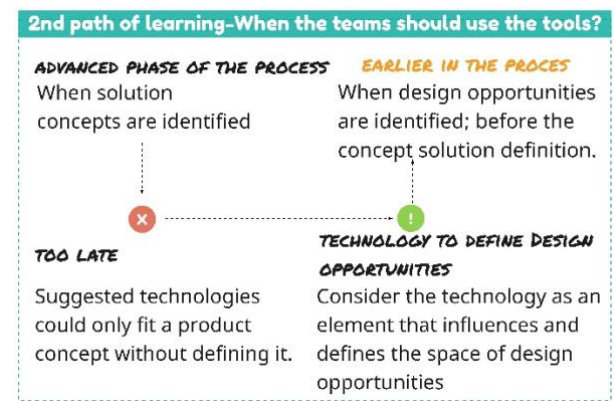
2nd path of learning-When the teams should use the tools?

ADVANCED PHASE OF THE PROCESS
When solution concepts are identified

EARLIER IN THE PROCES
When design opportunities are identified; before the concept solution definition.

×

!

TOO LATE
Suggested technologies could only fit a product concept without defining it.

TECHNOLOGY TO DEFINE DESIGN OPPORTUNITIES
Consider the technology as an element that influences and defines the space of design opportunities